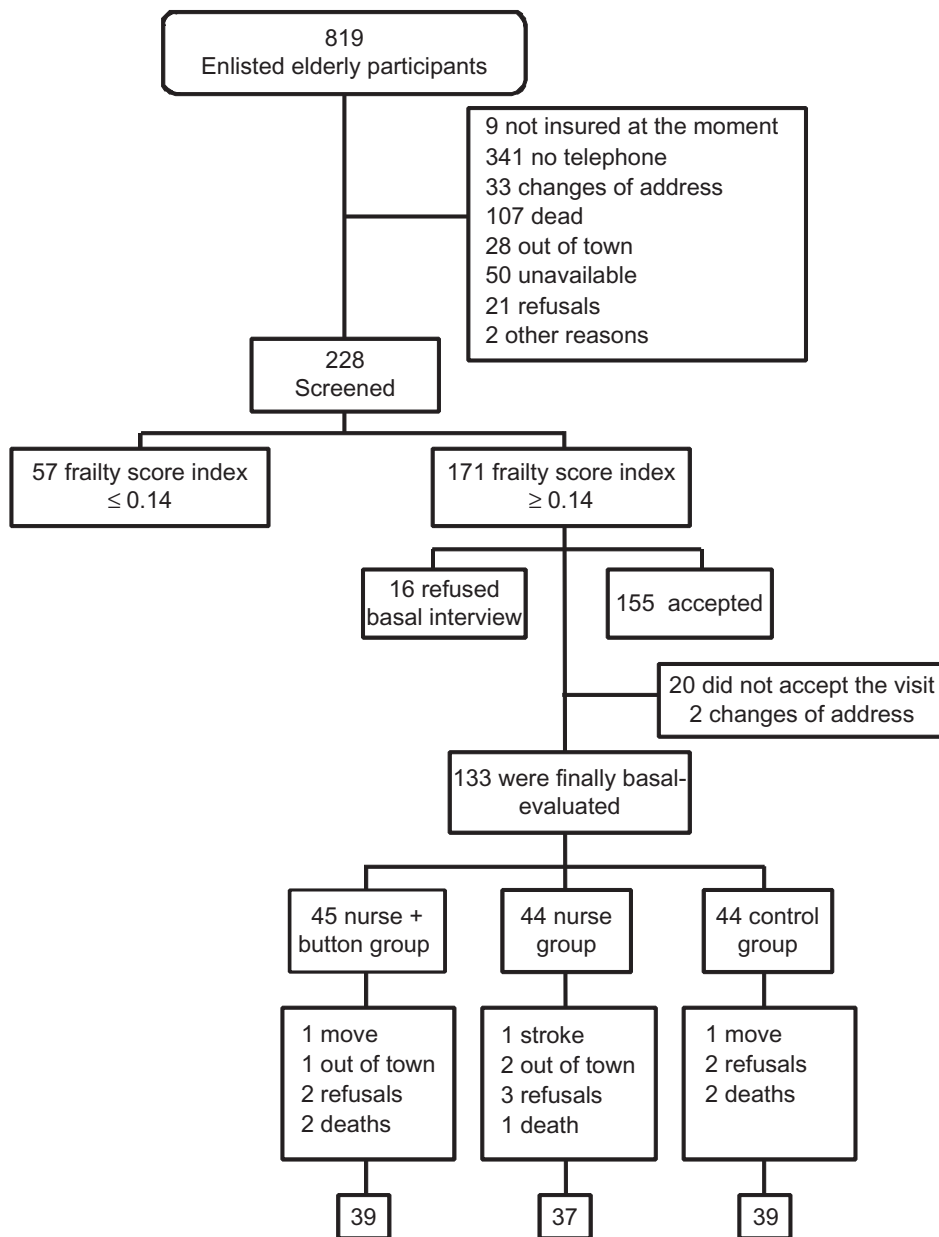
819
Enlisted elderly participants

9 not insured at the moment
341 no telephone
33 changes of address
107 dead
28 out of town
50 unavailable
21 refusals
2 other reasons

228
Screened

57 frailty score index
$\leq 0.14$

171 frailty score index
$\geq 0.14$

16 refused
basal interview

155 accepted

20 did not accept the visit
2 changes of address

133 were finally basal-evaluated

45 nurse +
button group

44 nurse
group

44 control
group

1 move
1 out of town
2 refusals
2 deaths

1 stroke
2 out of town
3 refusals
1 death

1 move
2 refusals
2 deaths

39

37

39